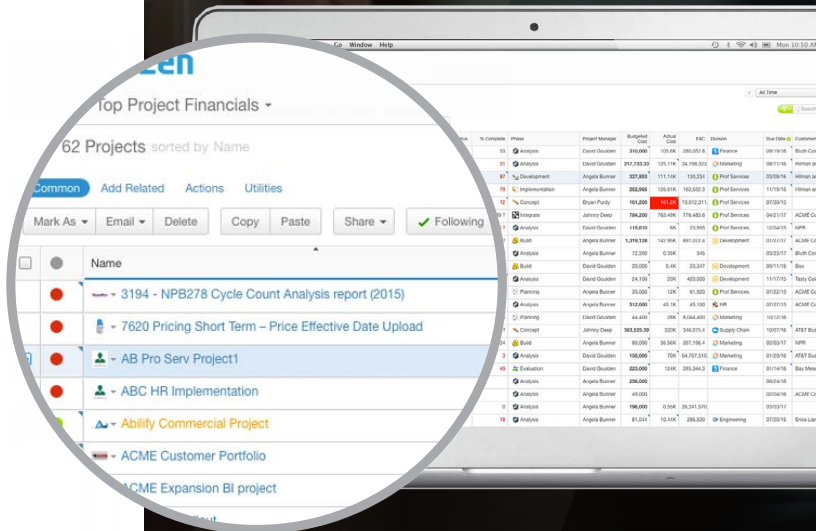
Go Window Help

Mon 10:50 AM

All Time

Zen

Top Project Financials ▾

62 Projects sorted by Name

Common Add Related Actions Utilities

Mark As ▾ Email ▾ Delete Copy Paste Share ▾ ✓ Following

Name

3194 - NPB278 Cycle Count Analysis report (2015)

7620 Pricing Short Term – Price Effective Date Upload

AB Pro Serv Project1

ABC HR Implementation

Abilify Commercial Project

ACME Customer Portfolio

ACME Expansion BI project

| % Complete | Phase | Project Manager | Budgeted Cost | Actual Cost | EAC | Division | Due Date | Customer |
|---|---|---|---|---|---|---|---|---|
| 53 | Analysis | David Goulden | 310,000 | 105.6K | 280,052.8 | Finance | 09/19/16 | Bluth Co |
| 31 | Analysis | David Goulden | 217,733.33 | 125.11K | 34,708,323 | Marketing | 08/11/16 | Hilman a |
| 87 | Development | Angela Bunner | 327,853 | 111.14K | 130,231 | Prof Services | 03/09/16 | Hilman a |
| 70 | Implementation | Angela Bunner | 252,965 | 126.61K | 163,632.0 | Prof Services | 11/19/16 | Hilman a |
| 12 | Concept | Bryan Purdy | 101,200 | 101.2K | 10,012,311 | Prof Services | 07/30/16 | |
| | Integrate | Johnny Deep | 784,200 | 763.40K | 776,483.6 | Prof Services | 04/21/17 | ACME Co |
| 7 | Analysis | David Goulden | 115,610 | 6K | 23,955 | Prof Services | 12/04/15 | NPR |
| | Build | Angela Bunner | 1,319,128 | 142.95K | 891,072.4 | Development | 01/31/17 | ACME Co |
| | Analysis | Angela Bunner | 72,200 | 0.35K | 345 | | 03/23/17 | Bluth Co |
| | Build | David Goulden | 20,000 | 8.4K | 23,347 | Development | 09/11/16 | Box |
| | Analysis | David Goulden | 24,100 | 20K | 420,000 | Development | 11/17/16 | Tasty Co |
| | Planning | Angela Bunner | 35,000 | 12K | 61,500 | Prof Services | 07/22/15 | ACME Co |
| | Analysis | Angela Bunner | 512,000 | 45.1K | 45,100 | HR | 07/03/15 | ACME Co |
| | Planning | David Goulden | 44,400 | 26K | 6,044,400 | Marketing | 10/12/16 | |
| | Concept | Johnny Deep | 363,525.39 | 320K | 349,075.4 | Supply Chain | 10/07/16 | AT&T Bu |
| | Build | Angela Bunner | 80,000 | 36.56K | 397,196.4 | Marketing | 02/03/17 | NPR |
| 3 | Analysis | David Goulden | 158,000 | 70K | 64,707,510 | Marketing | 01/20/16 | AT&T Bu |
| 49 | Evaluation | David Goulden | 225,000 | 124K | 285,344.3 | Finance | 01/14/16 | Bay Mea |
| | Analysis | Angela Bunner | 256,000 | | | | 06/24/16 | |
| | Analysis | Angela Bunner | 49,000 | | | | 02/04/16 | ACME Co |
| 0 | Analysis | Angela Bunner | 196,000 | 0.56K | 26,241,510 | | 03/03/17 | |
| 18 | Analysis | David Goulden | 81,041 | 10.41K | 286,530 | Engineering | 07/20/16 | Erica Lia |